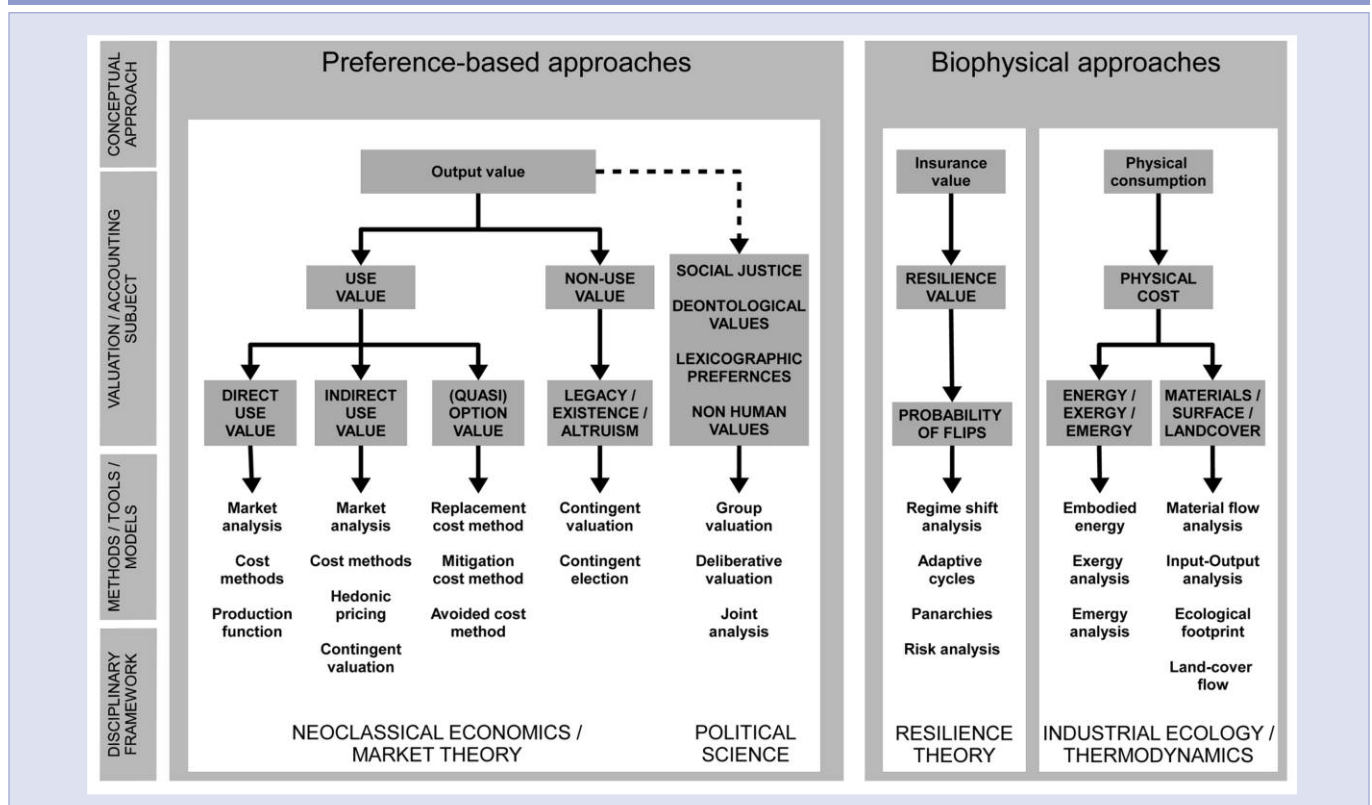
CONCEPTUAL APPROACH

VALUATION / ACCOUNTING SUBJECT

METHODS / TOOLS / MODELS

DISCIPLINARY FRAMEWORK

Preference-based approaches

Output value

USE VALUE

NON-USE VALUE

SOCIAL JUSTICE

DEONTOLOGICAL VALUES

LEXICOGRAPHIC PREFERNCES

NON HUMAN VALUES

DIRECT USE VALUE

INDIRECT USE VALUE

(QUASI) OPTION VALUE

LEGACY / EXISTENCE / ALTRUISM

Market analysis

Cost methods

Production function

Market analysis

Cost methods

Hedonic pricing

Contingent valuation

Replacement cost method

Mitigation cost method

Avoided cost method

Contingent valuation

Contingent election

Group valuation

Deliberative valuation

Joint analysis

NEOCLASSICAL ECONOMICS / MARKET THEORY

POLITICAL SCIENCE

Biophysical approaches

Insurance value

RESILIENCE VALUE

PROBABILITY OF FLIPS

Regime shift analysis

Adaptive cycles

Panarchies

Risk analysis

RESILIENCE THEORY

Physical consumption

PHYSICAL COST

ENERGY / EXERGY / EMERGY

MATERIALS / SURFACE / LANDCOVER

Embodied energy

Exergy analysis

Emergy analysis

Material flow analysis

Input-Output analysis

Ecological footprint

Land-cover flow

INDUSTRIAL ECOLOGY / THERMODYNAMICS